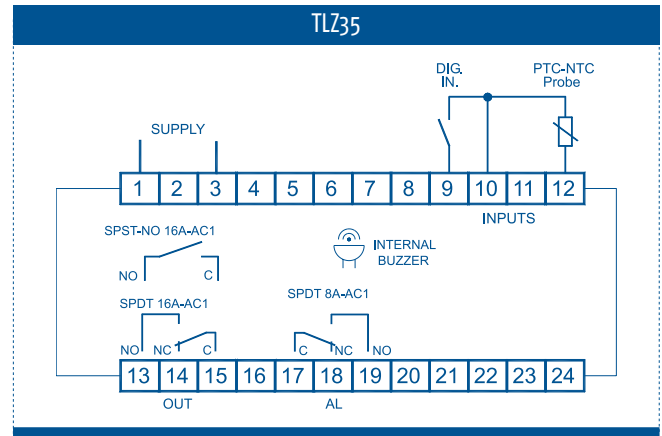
TLZ35

DIG. IN.

PTC-NTC Probe

SUPPLY

1 2 3 4 5 6 7 8 9 10 11 12

INPUTS

SPST-NO 16A-AC1

NO C

INTERNAL BUZZER

SPDT 16A-AC1

NO NC C

SPDT 8A-AC1

C NC NO

13 14 15 16 17 18 19 20 21 22 23 24

OUT

AL